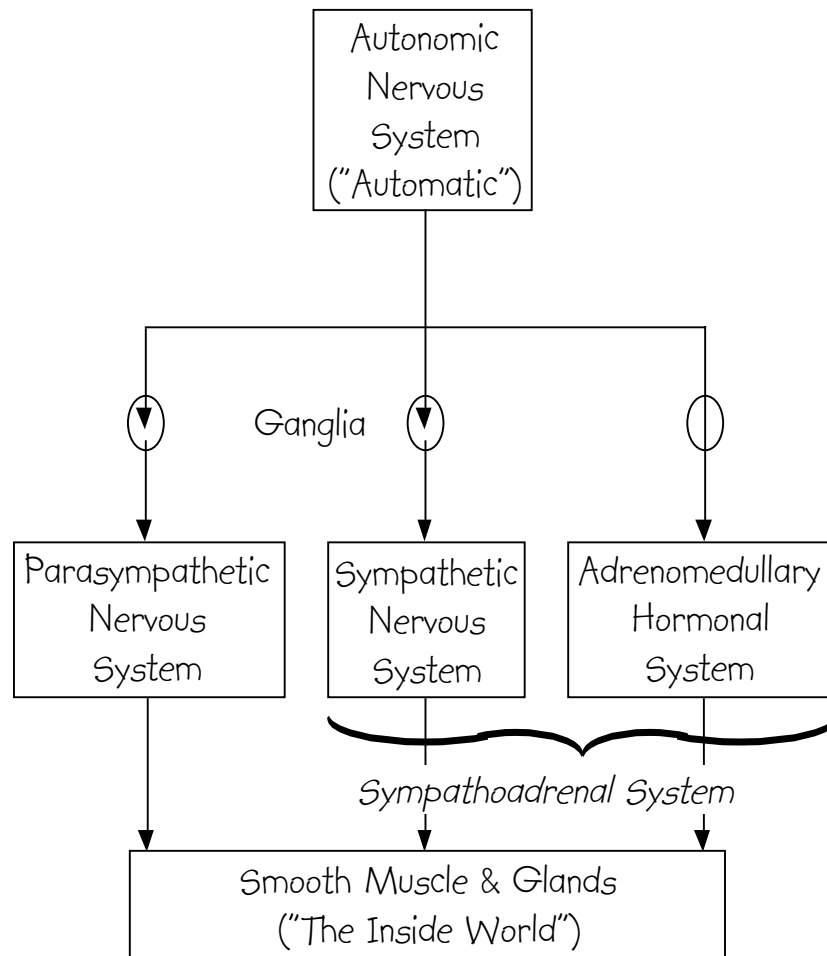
Autonomic Nervous System ("Automatic")

Ganglia

Parasympathetic Nervous System

Sympathetic Nervous System

Adrenomedullary Hormonal System

Sympathoadrenal System

Smooth Muscle & Glands ("The Inside World")